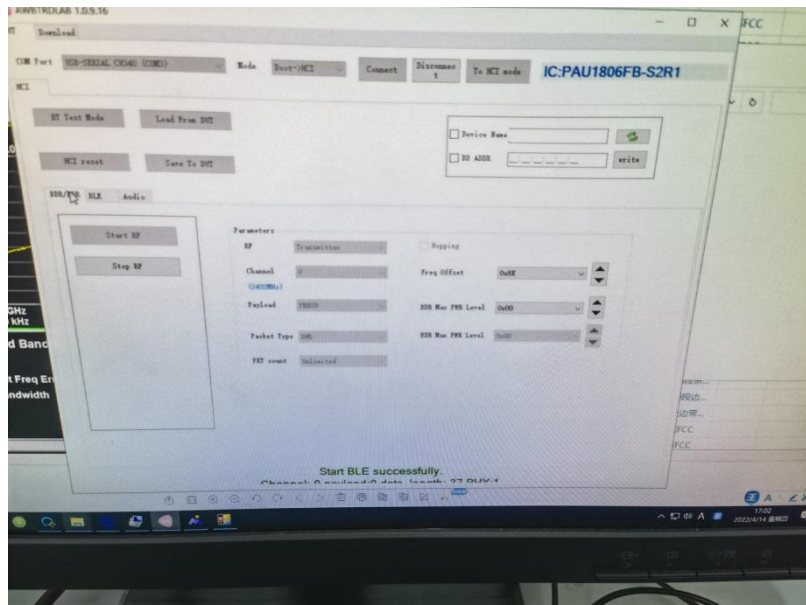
AWBTROLAB 1.0.9.16

Download

COM Port USB-SERIAL CH340 (COM3)

Mode Boot->HCI

Connect

Disconnect

To HCI mode

IC:PAU1806FB-S2R1

HCI

BT Test Mode

Load From DUT

HCI reset

Save To DUT

Device Name

BD ADDR

write

BDR/EDR BLE Audio

Start RF

Stop RF

Parameters

RF Transmitter

Hopping

Channel 0

(2402MHz)

Freq Offset 0x0E

Payload PRBS9

BDR Max PWR Level 0x00

Packet Type DH5

EDR Max PWR Level 0x00

PKT count Unlimited

Start BLE successfully.

FCC

GHz

kHz

d Band

t Freq Er

ndwidth

FCC

FCC

17:02

2022/4/14